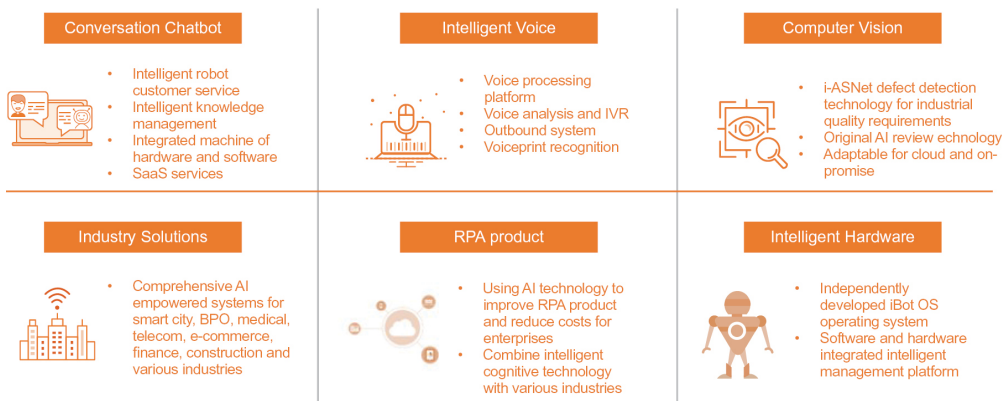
Conversation Chatbot

- Intelligent robot customer service
- Intelligent knowledge management
- Integrated machine of hardware and software
- SaaS services

Intelligent Voice

- Voice processing platform
- Voice analysis and IVR
- Outbound system
- Voiceprint recognition

Computer Vision

- i-ASNet defect detection technology for industrial quality requirements
- Original AI review echnology
- Adaptable for cloud and on-promise

Industry Solutions

- Comprehensive AI empowered systems for smart city, BPO, medical, telecom, e-commerce, finance, construction and various industries

RPA product

- Using AI technology to improve RPA product and reduce costs for enterprises
- Combine intelligent cognitive technology with various industries

Intelligent Hardware

- Independently developed iBot OS operating system
- Software and hardware integrated intelligent management platform